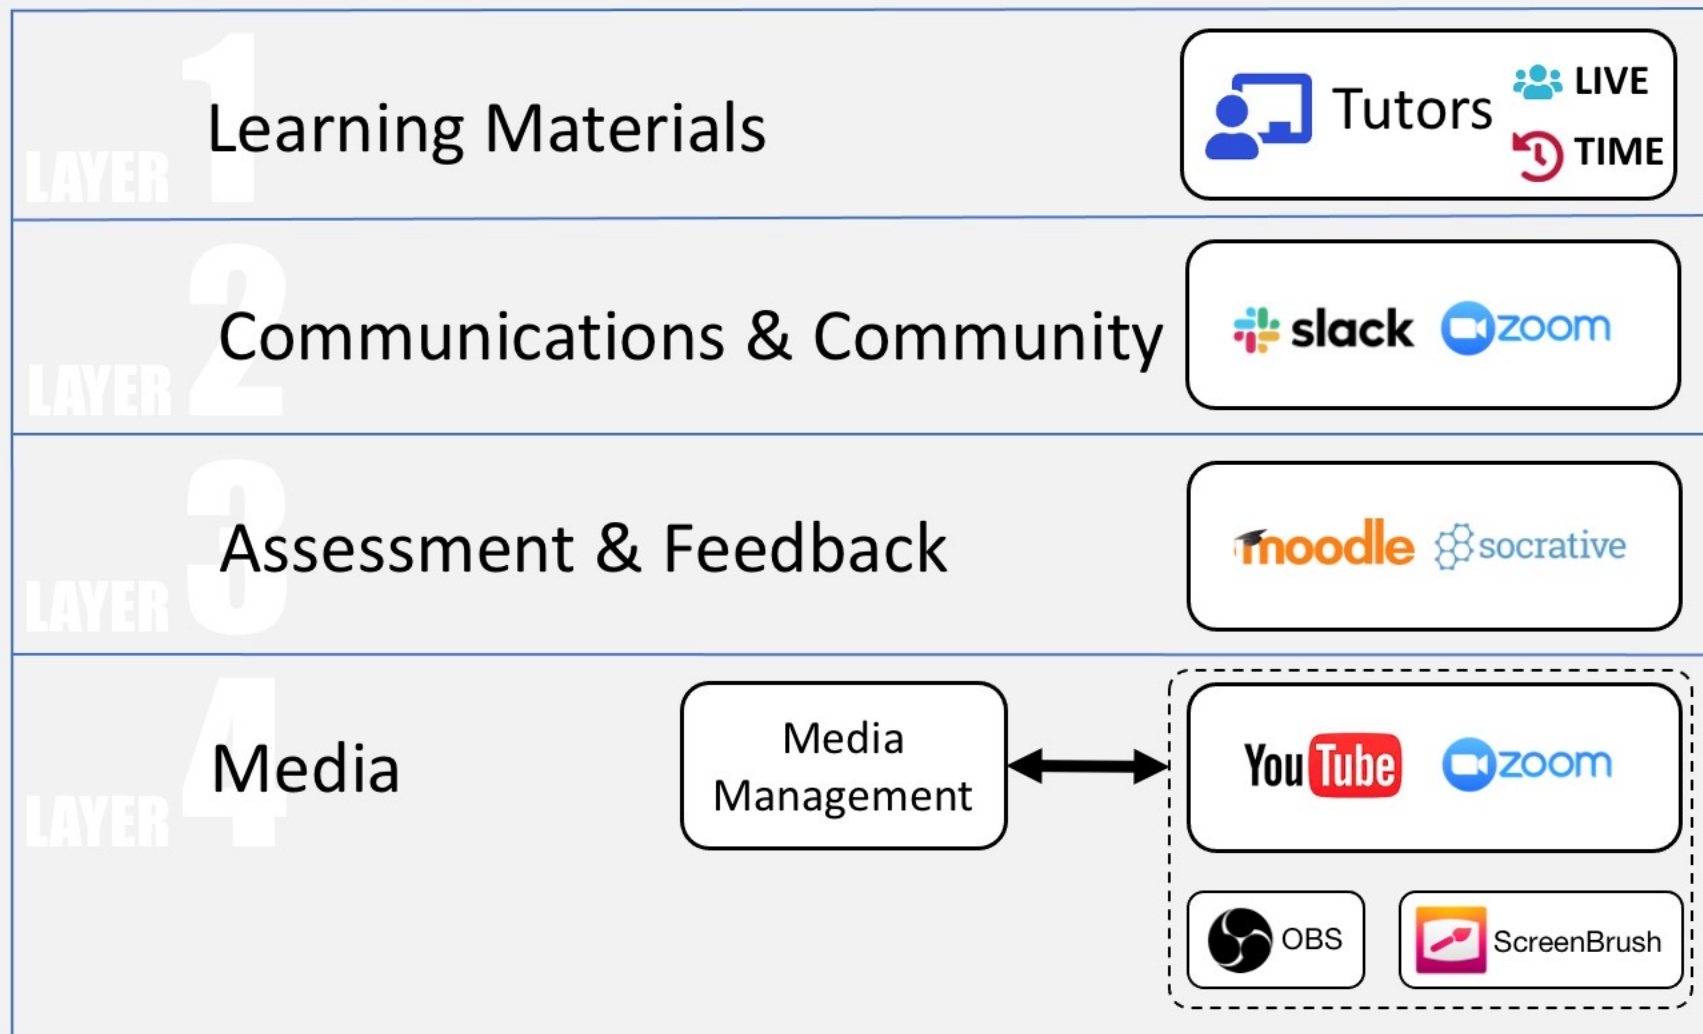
LAYER 1 Learning Materials

Tutors LIVE TIME

LAYER 2 Communications & Community

slack zoom

LAYER 3 Assessment & Feedback

moodle socrative

LAYER 4 Media

Media Management

YouTube zoom

OBS

ScreenBrush